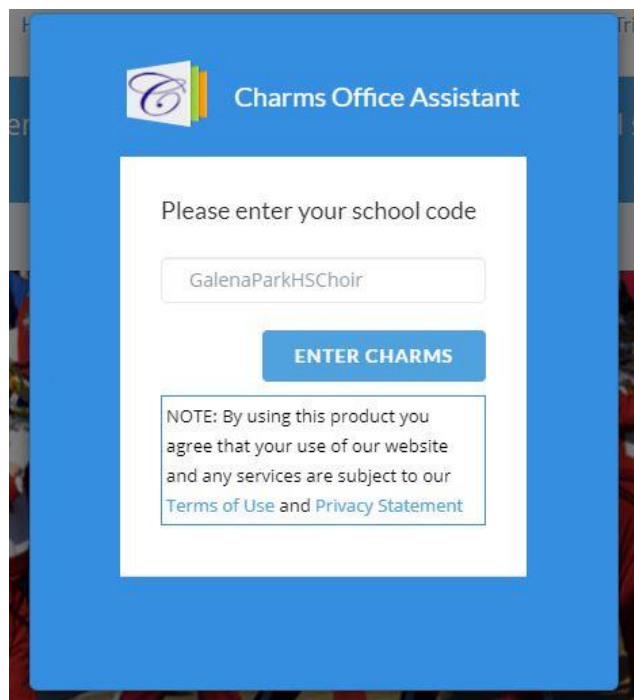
Charms Office Assistant

Please enter your school code

GalenaParkHSChoir

ENTER CHARMS

NOTE: By using this product you agree that your use of our website and any services are subject to our Terms of Use and Privacy Statement